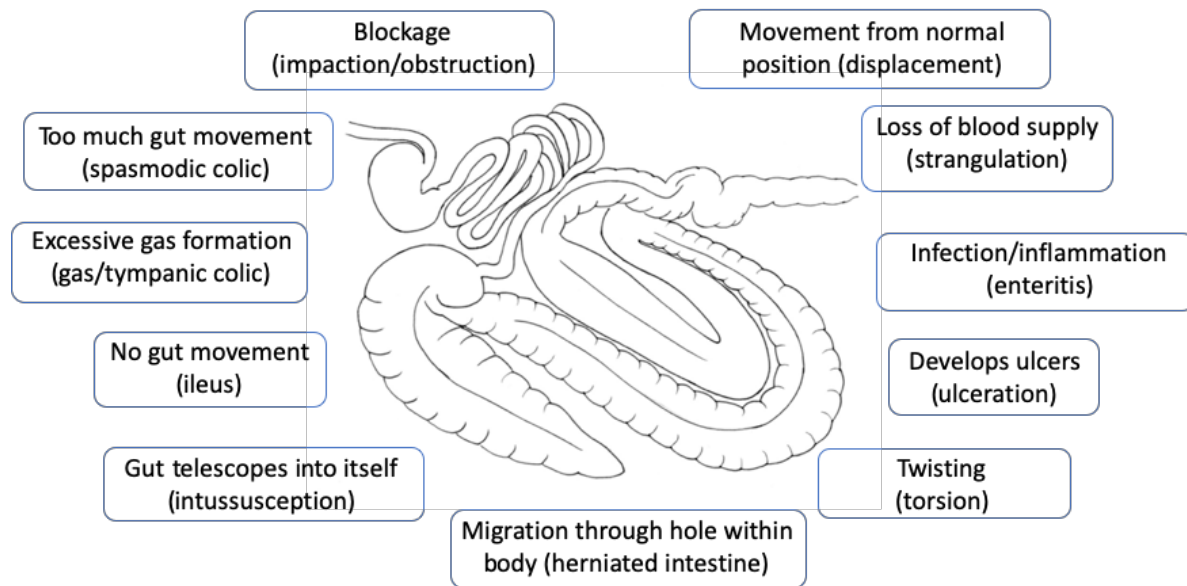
Blockage (impaction/obstruction)

Movement from normal position (displacement)

Too much gut movement (spasmodic colic)

Loss of blood supply (strangulation)

Excessive gas formation (gas/tympanic colic)

Infection/inflammation (enteritis)

No gut movement (ileus)

Develops ulcers (ulceration)

Gut telescopes into itself (intussusception)

Twisting (torsion)

Migration through hole within body (herniated intestine)